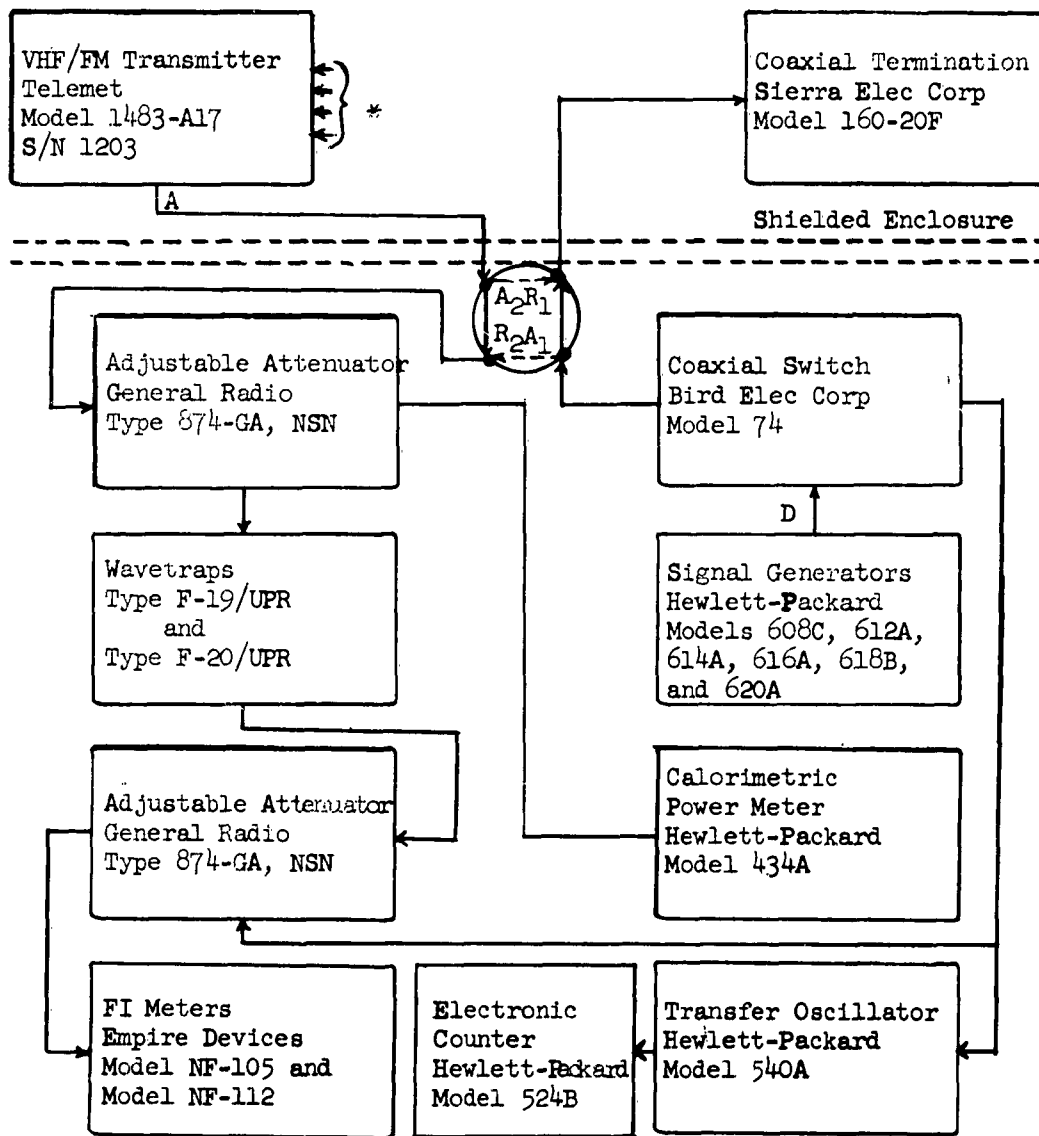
VHF/FM Transmitter
Telemet
Model 1483-A17
S/N 1203

*

Coaxial Termination
Sierra Elec Corp
Model 160-20F

A

Shielded Enclosure

$A_2R_1$
$R_2A_1$

Adjustable Attenuator
General Radio
Type 874-GA, NSN

Coaxial Switch
Bird Elec Corp
Model 74

D

Wavetraps
Type F-19/UPR
and
Type F-20/UPR

Signal Generators
Hewlett-Packard
Models 608C, 612A,
614A, 616A, 618B,
and 620A

Adjustable Attenuator
General Radio
Type 874-GA, NSN

Calorimetric
Power Meter
Hewlett-Packard
Model 434A

FI Meters
Empire Devices
Model NF-105 and
Model NF-112

Electronic
Counter
Hewlett-Packard
Model 524B

Transfer Oscillator
Hewlett-Packard
Model 540A